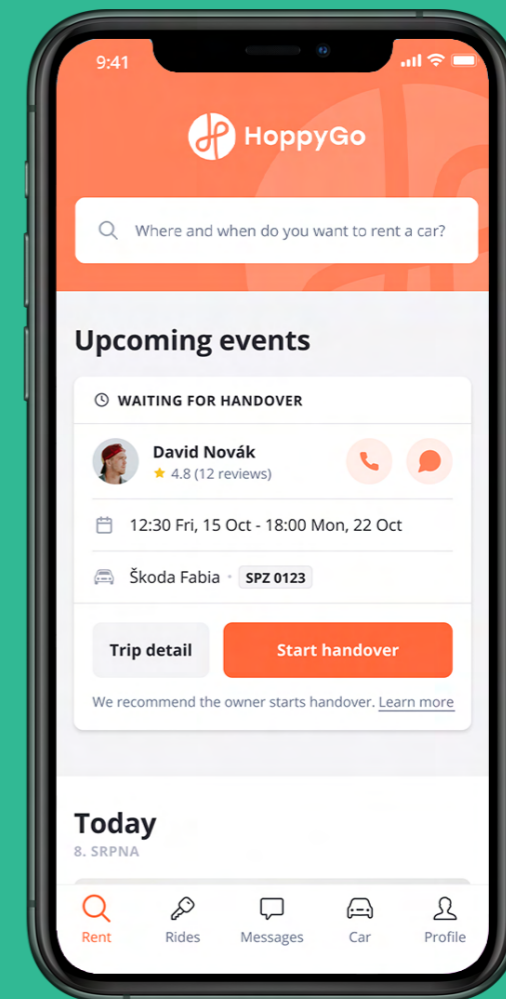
9:41

HoppyGo

Where and when do you want to rent a car?

Upcoming events

WAITING FOR HANDOVER

David Novák
★ 4.8 (12 reviews)

12:30 Fri, 15 Oct - 18:00 Mon, 22 Oct

Škoda Fabia • SPZ 0123

Trip detail

Start handover

We recommend the owner starts handover. Learn more

Today
8. SRPNA

Rent Rides Messages Car Profile